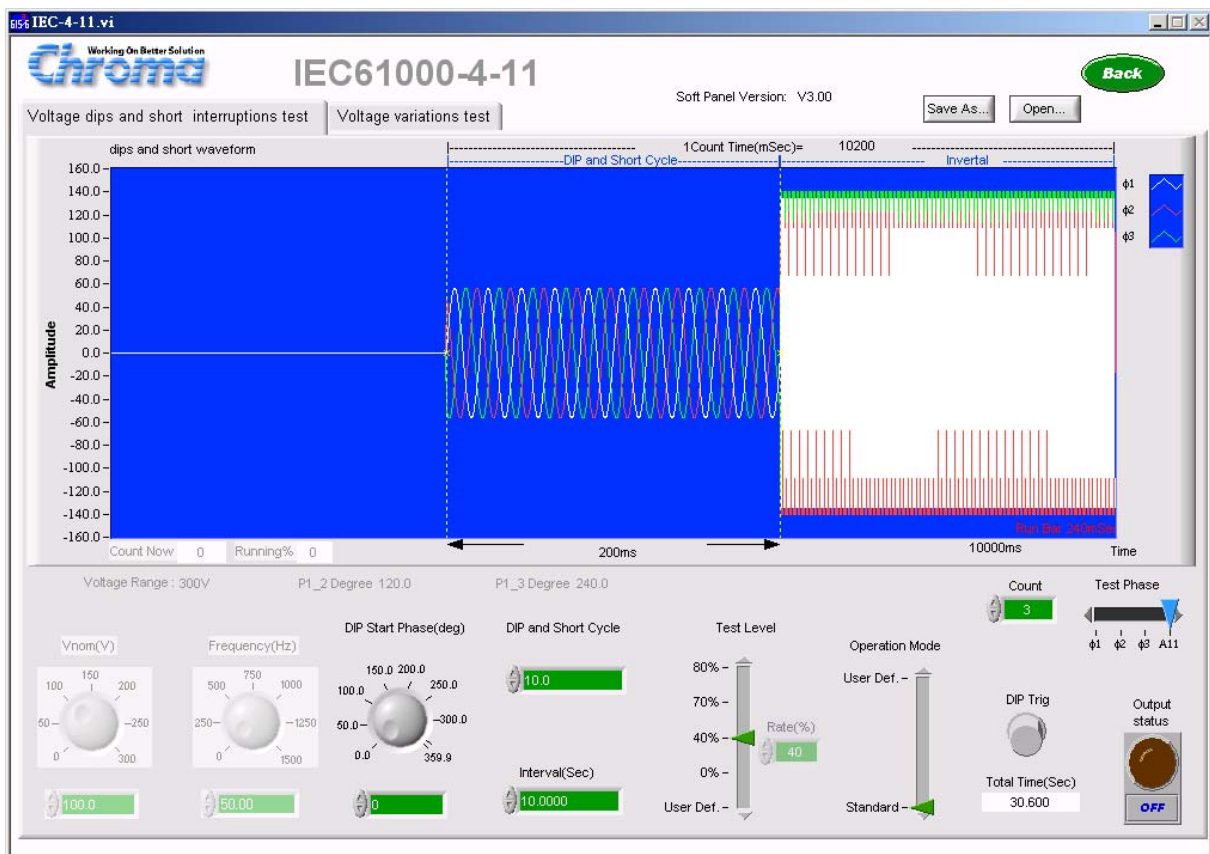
IEC-4-11.vi

Working On Better Solution
Chroma

IEC61000-4-11

Back

Soft Panel Version: V3.00

Save As... Open...

Voltage dips and short interruptions test
Voltage variations test

dips and short waveform
1Count Time(mSec)= 10200
DIP and Short Cycle
Invertal

160.0
140.0
120.0
100.0
80.0
60.0
40.0
20.0
0.0
-20.0
-40.0
-60.0
-80.0
-100.0
-120.0
-140.0
-160.0

Amplitude

ϕ1
ϕ2
ϕ3

Run Bar 240mSec

Count Now 0 Running% 0
200ms
10000ms
Time

Voltage Range : 300V
P1_2 Degree 120.0
P1_3 Degree 240.0

Count
3

Test Phase
ϕ1 ϕ2 ϕ3 A11

Vnom(V)
100 150 200
50 250
0 300
100.0

Frequency(Hz)
500 750 1000
250 1250
0 1500
50.00

DIP Start Phase(deg)
150.0 200.0
100.0 250.0
50.0 300.0
0.0 359.9
0

DIP and Short Cycle
10.0

Interval(Sec)
10.0000

Test Level
80%
70%
40%
0%
User Def.

Rate(%)
40

Operation Mode
User Def.
Standard

DIP Trig

Total Time(Sec)
30.600

Output status
OFF